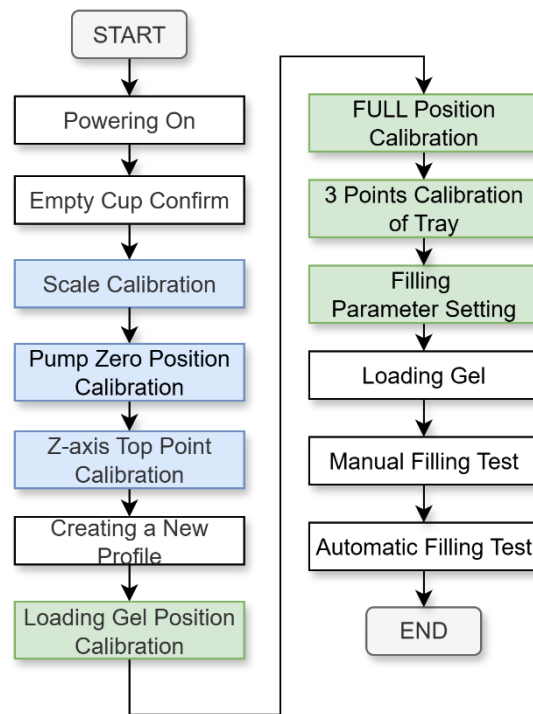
START

Powering On

Empty Cup Confirm

Scale Calibration

Pump Zero Position Calibration

Z-axis Top Point Calibration

Creating a New Profile

Loading Gel Position Calibration

FULL Position Calibration

3 Points Calibration of Tray

Filling Parameter Setting

Loading Gel

Manual Filling Test

Automatic Filling Test

END